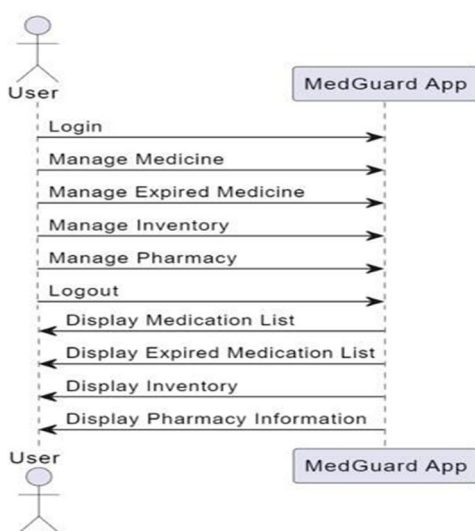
User

MedGuard App

Login

Manage Medicine

Manage Expired Medicine

Manage Inventory

Manage Pharmacy

Logout

Display Medication List

Display Expired Medication List

Display Inventory

Display Pharmacy Information

User

MedGuard App